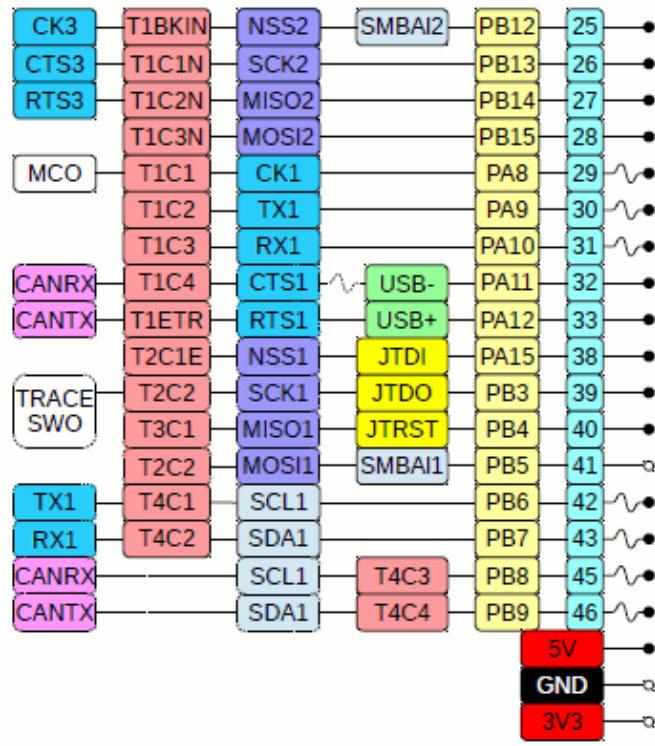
| | | | | | |
|---|---|---|---|---|---|
| CK3 | T1BKIN | NSS2 | SMBAI2 | PB12 | 25 |
| CTS3 | T1C1N | SCK2 | | PB13 | 26 |
| RTS3 | T1C2N | MISO2 | | PB14 | 27 |
| | T1C3N | MOSI2 | | PB15 | 28 |
| MCO | T1C1 | CK1 | | PA8 | 29 |
| | T1C2 | TX1 | | PA9 | 30 |
| | T1C3 | RX1 | | PA10 | 31 |
| CANRX | T1C4 | CTS1 | USB- | PA11 | 32 |
| CANTX | T1ETR | RTS1 | USB+ | PA12 | 33 |
| | T2C1E | NSS1 | JTDI | PA15 | 38 |
| TRACE SWO | T2C2 | SCK1 | JTDO | PB3 | 39 |
| | T3C1 | MISO1 | JTRST | PB4 | 40 |
| | T2C2 | MOSI1 | SMBAI1 | PB5 | 41 |
| TX1 | T4C1 | SCL1 | | PB6 | 42 |
| RX1 | T4C2 | SDA1 | | PB7 | 43 |
| CANRX | | SCL1 | T4C3 | PB8 | 45 |
| CANTX | | SDA1 | T4C4 | PB9 | 46 |

5V

GND

3V3